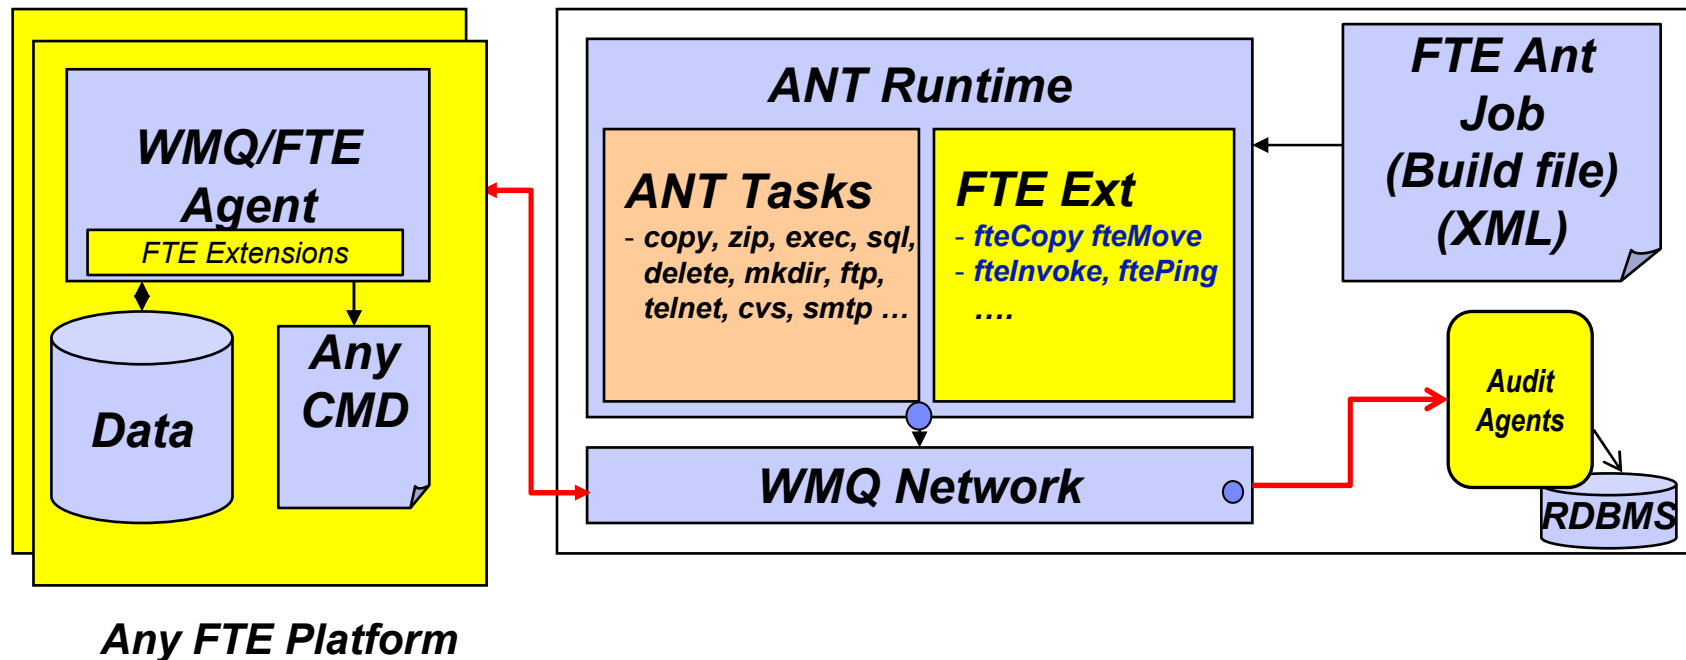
WMQ/FTE Agent

FTE Extensions

Data

Any CMD

Any FTE Platform

ANT Runtime

ANT Tasks

- copy, zip, exec, sql, delete, mkdir, ftp, telnet, cvs, smtp …

FTE Ext

- fteCopy fteMove
- fteInvoke, ftePing
….

FTE Ant Job (Build file) (XML)

WMQ Network

Audit Agents

RDBMS